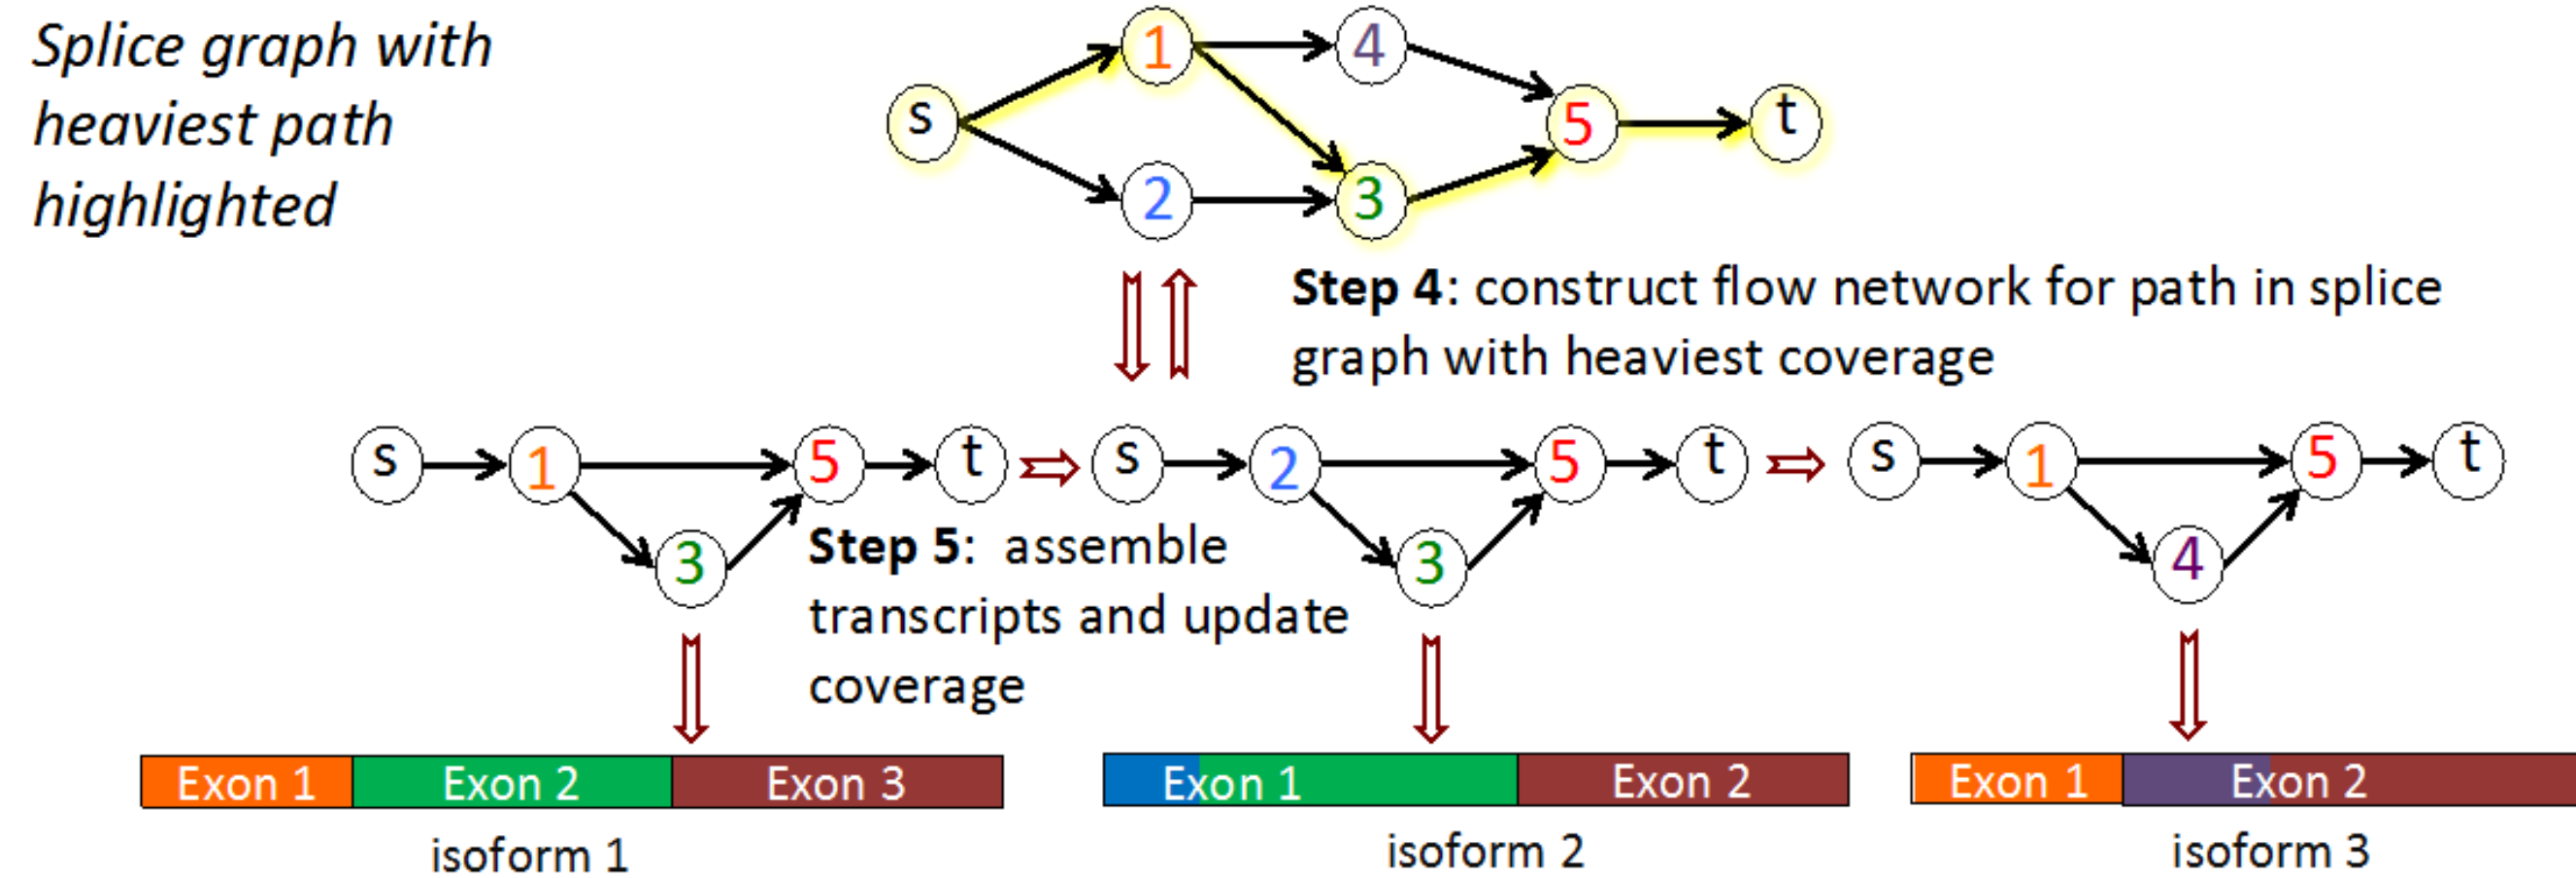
Splice graph with heaviest path highlighted

s
1
4
5
t
2
3

Step 4: construct flow network for path in splice graph with heaviest coverage

s
1
5
t
3

s
2
5
t
3

s
1
5
t
4

Step 5: assemble transcripts and update coverage

| Exon 1 | Exon 2 | Exon 3 |
|---|---|---|

isoform 1

| Exon 1 | Exon 2 |
|---|---|

isoform 2

| Exon 1 | Exon 2 |
|---|---|

isoform 3